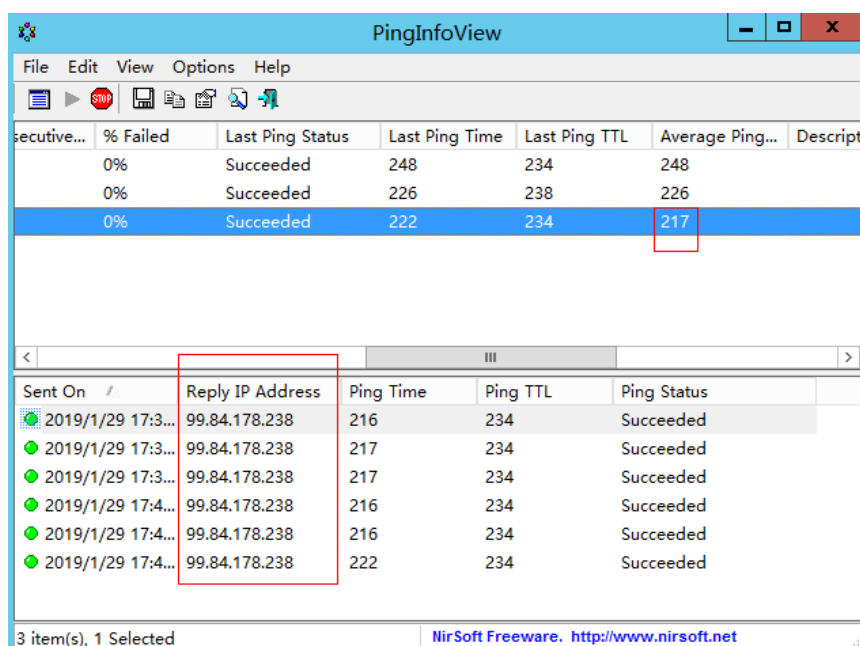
PingInfoView

File Edit View Options Help

| secutive... | % Failed | Last Ping Status | Last Ping Time | Last Ping TTL | Average Ping... | Descript |
|---|---|---|---|---|---|---|
| | 0% | Succeeded | 248 | 234 | 248 | |
| | 0% | Succeeded | 226 | 238 | 226 | |
| | 0% | Succeeded | 222 | 234 | 217 | |

| Sent On | Reply IP Address | Ping Time | Ping TTL | Ping Status |
|---|---|---|---|---|
| 2019/1/29 17:3... | 99.84.178.238 | 216 | 234 | Succeeded |
| 2019/1/29 17:3... | 99.84.178.238 | 217 | 234 | Succeeded |
| 2019/1/29 17:3... | 99.84.178.238 | 217 | 234 | Succeeded |
| 2019/1/29 17:4... | 99.84.178.238 | 216 | 234 | Succeeded |
| 2019/1/29 17:4... | 99.84.178.238 | 216 | 234 | Succeeded |
| 2019/1/29 17:4... | 99.84.178.238 | 222 | 234 | Succeeded |

3 item(s), 1 Selected

NirSoft Freeware. http://www.nirsoft.net